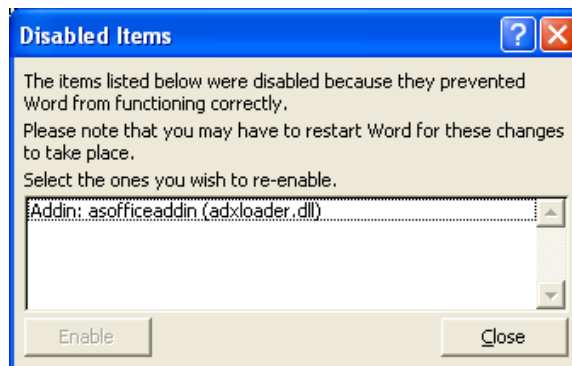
Disabled Items

The items listed below were disabled because they prevented Word from functioning correctly.

Please note that you may have to restart Word for these changes to take place.

Select the ones you wish to re-enable.

Addin: asofficeaddin (adxloader.dll)

Enable

Close